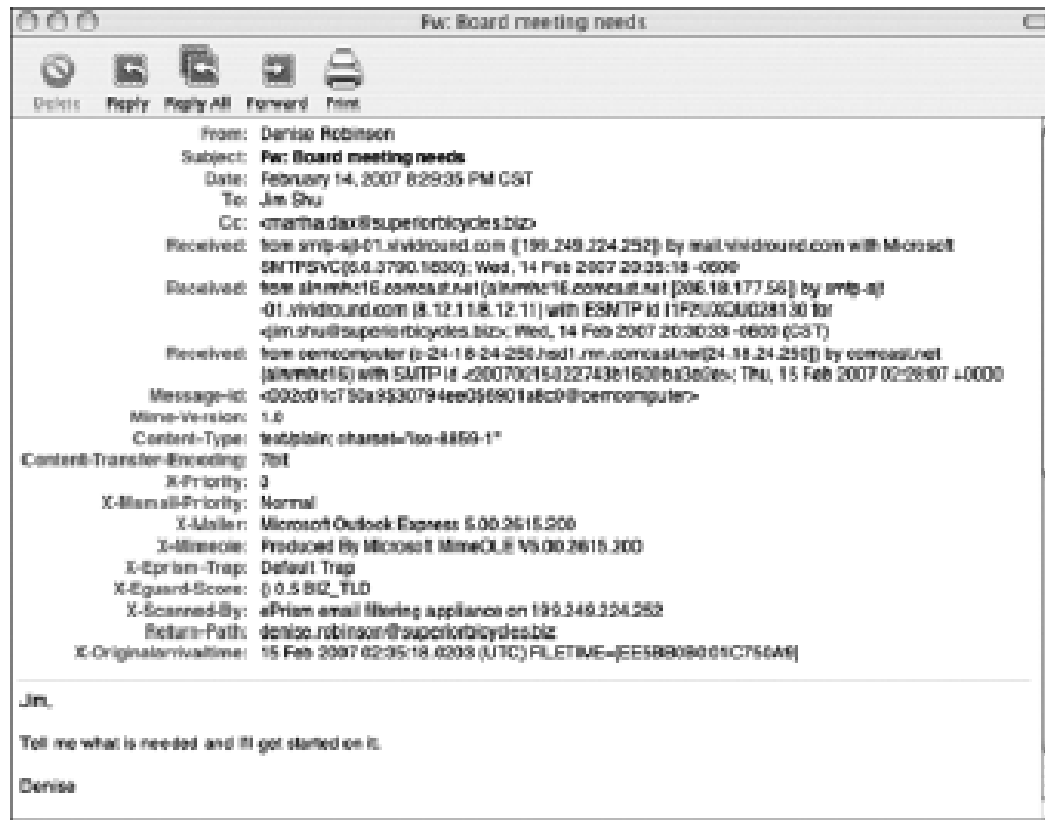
Fw: Board meeting needs

Delete Reply Reply All Forward Print

From: Denise Robinson
Subject: Fw: Board meeting needs
Date: February 14, 2007 8:29:35 PM CST
To: Jim Shu
Cc: <martha.dax@superiorbicycles.biz>
Received: from smtp-sjt-01.vividround.com ([199.249.224.252]) by mail.vividround.com with Microsoft SMTPSVC(6.0.3790.1830); Wed, 14 Feb 2007 20:35:18 -0600
Received: from alnmhc16.comcast.net (alnmhc16.comcast.net [206.18.177.56]) by smtp-sjt-01.vividround.com (8.12.11/8.12.11) with ESMTP id 11F2UXQU028130 for <jim.shu@superiorbicycles.biz>; Wed, 14 Feb 2007 20:30:33 -0600 (CST)
Received: from cemcomputer (c-24-18-24-250.hsd1.mn.comcast.net[24.18.24.250]) by comcast.net (alnmhc16) with SMTP id <20070215022743b1600ba3a0e>; Thu, 15 Feb 2007 02:28:07 +0000
Message-id: <002c01c750a9$30794ee0$6801a8c0@cemcomputer>
Mime-Version: 1.0
Content-Type: text/plain; charset="iso-8859-1"
Content-Transfer-Encoding: 7bit
X-Priority: 3
X-Msmail-Priority: Normal
X-Mailer: Microsoft Outlook Express 6.00.2615.200
X-Mimeole: Produced By Microsoft MimeOLE V6.00.2615.200
X-Eprism-Trap: Default Trap
X-Eguard-Score: () 0.5 BIZ_TLD
X-Scanned-By: ePrism email filtering appliance on 199.249.224.252
Return-Path: denise.robinson@superiorbicycles.biz
X-Originalarrivaltime: 15 Feb 2007 02:35:18.0203 (UTC) FILETIME=[EE5B8090:01C750A6]

Jim,

Tell me what is needed and I'll get started on it.

Denise